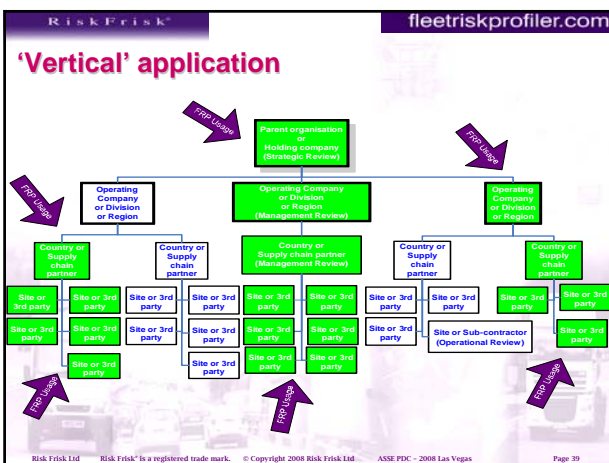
RiskFrisk®

fleetriskprofiler.com

'Vertical' application

FRP Usage

Parent organisation or Holding company (Strategic Review)

FRP Usage

FRP Usage

Operating Company or Division or Region

Operating Company or Division or Region (Management Review)

Operating Company or Division or Region

Country or Supply chain partner

Country or Supply chain partner

Country or Supply chain partner (Management Review)

Country or Supply chain partner

Country or Supply chain partner

Site or 3rd party

Site or 3rd party

Site or 3rd party

Site or 3rd party

Site or 3rd party

Site or 3rd party

Site or 3rd party

Site or 3rd party

Site or 3rd party

Site or 3rd party

Site or 3rd party

Site or 3rd party

Site or 3rd party

Site or 3rd party

Site or 3rd party

Site or 3rd party

Site or 3rd party

Site or 3rd party

Site or 3rd party

Site or 3rd party

Site or 3rd party

Site or 3rd party

Site or 3rd party

Site or Sub-contractor (Operational Review)

FRP Usage

FRP Usage

FRP Usage

Risk Frisk Ltd Risk Frisk® is a registered trade mark. © Copyright 2008 Risk Frisk Ltd ASSE PDC – 2008 Las Vegas Page 39